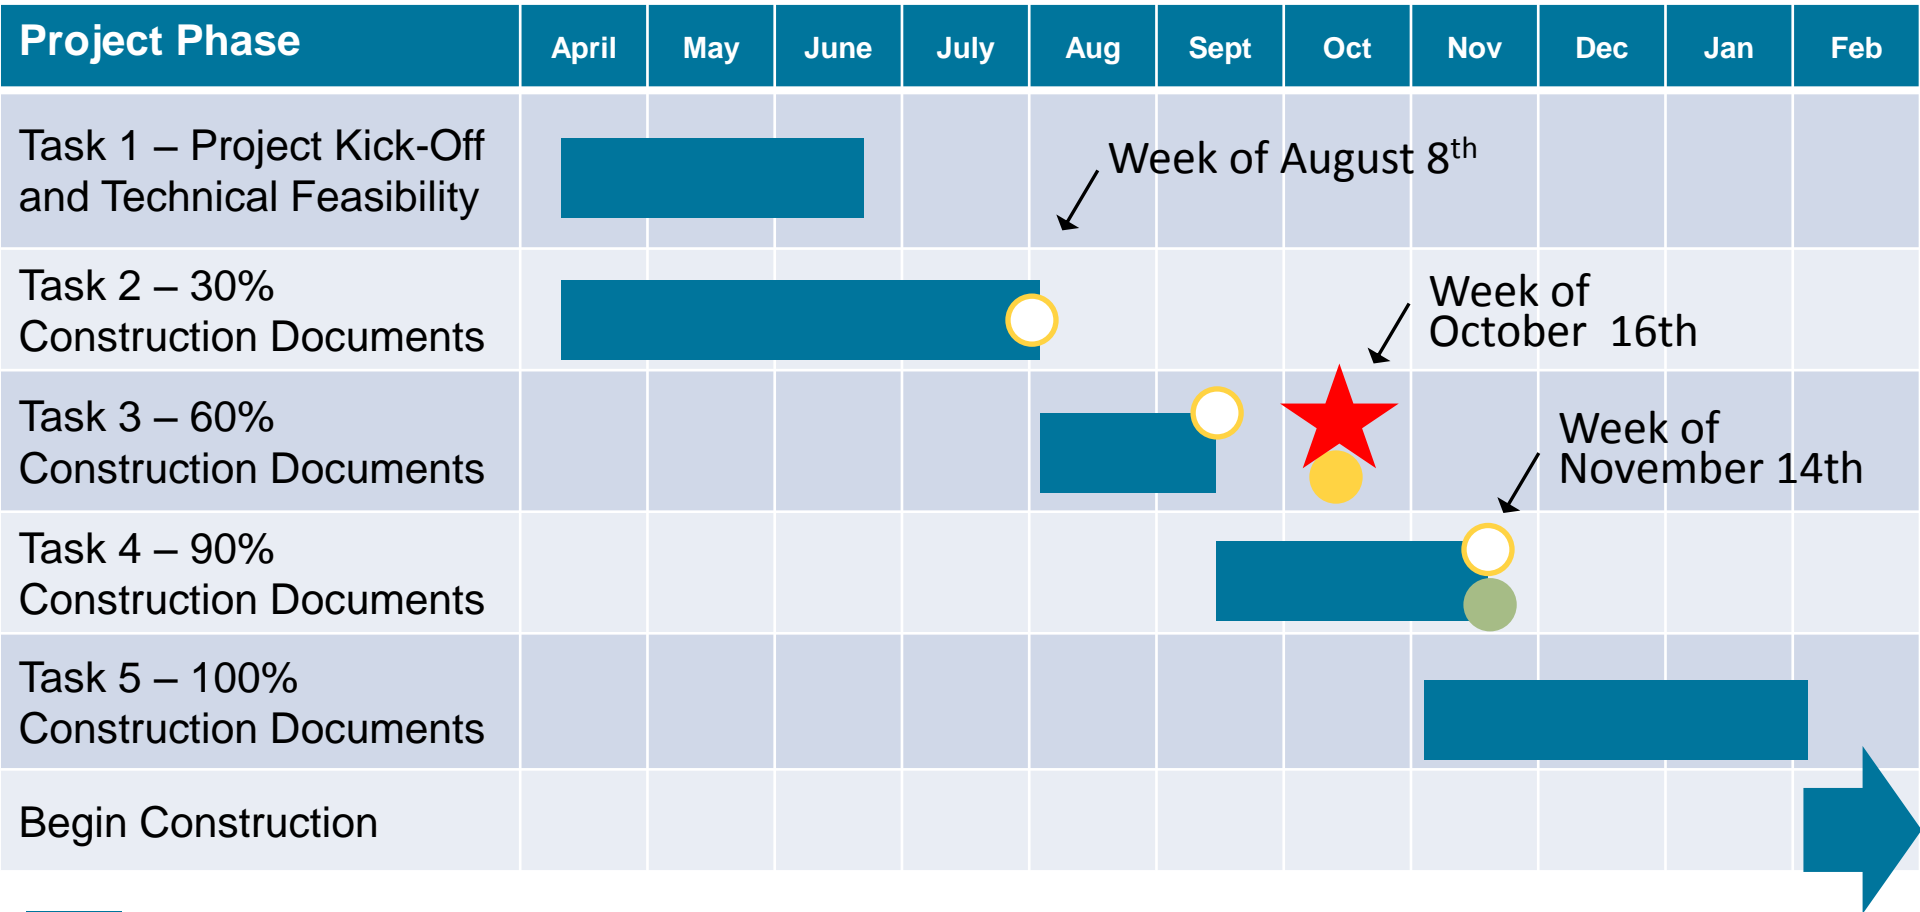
| Project Phase | April | May | June | July | Aug | Sept | Oct | Nov | Dec | Jan | Feb |
|---|---|---|---|---|---|---|---|---|---|---|---|
| Task 1 – Project Kick-Off and Technical Feasibility | | | | | | | | | | | |
| Task 2 – 30% Construction Documents | | | | | | | | | | | |
| Task 3 – 60% Construction Documents | | | | | | | | | | | |
| Task 4 – 90% Construction Documents | | | | | | | | | | | |
| Task 5 – 100% Construction Documents | | | | | | | | | | | |
| Begin Construction | | | | | | | | | | | |

Week of August $8^{th}$

Week of October 16th

Week of November 14th